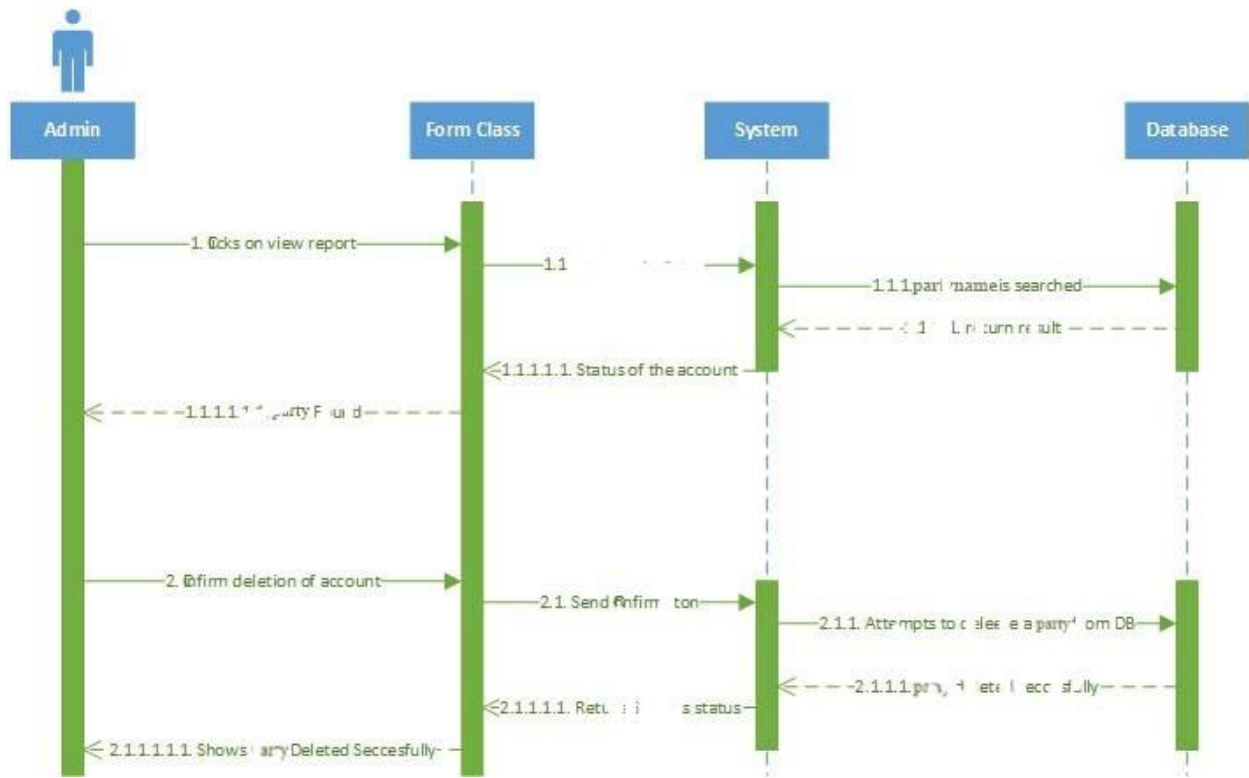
Admin

Form Class

System

Database

1. Clicks on view report

1.1 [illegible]

1.1.1 party name is searched

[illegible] return result

1.1.1.1.1. Status of the account

1.1.1.1 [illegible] party Found

2. Confirm deletion of account

2.1. Send confirmation

2.1.1. Attempts to delete a party from DB

2.1.1.1 party deleted successfully

2.1.1.1.1. Return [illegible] status

2.1.1.1.1.1. Shows party Deleted Seccesfully